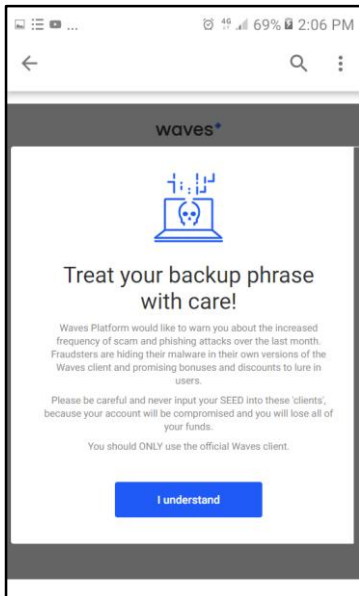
69% 2:06 PM

waves

Treat your backup phrase with care!

Waves Platform would like to warn you about the increased frequency of scam and phishing attacks over the last month. Fraudsters are hiding their malware in their own versions of the Waves client and promising bonuses and discounts to lure in users.

Please be careful and never input your SEED into these 'clients', because your account will be compromised and you will lose all of your funds.

You should ONLY use the official Waves client.

I understand